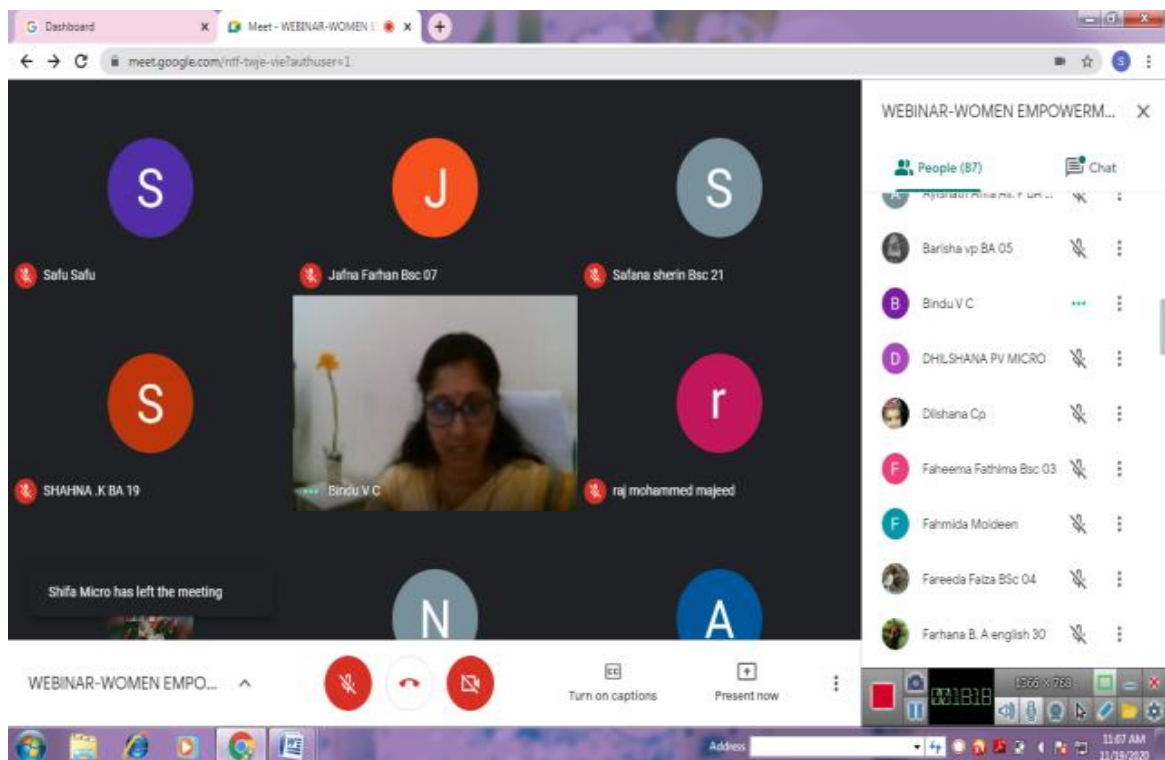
G Dashboard ×
Meet - WEBINAR-WOMEN E ×
+
meet.google.com/ntf-twje-vie?authuser=1

S
Safu Safu
J
Jafna Farhan Bsc 07
S
Safana sherin Bsc 21
S
SHAHNA .K BA 19
Bindu V C
r
raj mohammed majeed
Shifa Micro has left the meeting
N
A

WEBINAR-WOMEN EMPOWERM...
People (87)
Chat
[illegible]
Barisha vp BA 05
Bindu V C
DHILSHANA PV MICRO
Dilshana Cp
Faheema Fathima Bsc 03
Fahmida Moideen
Fareeda Faiza BSc 04
Farhana B. A english 30

WEBINAR-WOMEN EMPO...
Turn on captions
Present now

00:18:18
1366 × 768
Address
11:07 AM
11/19/2020